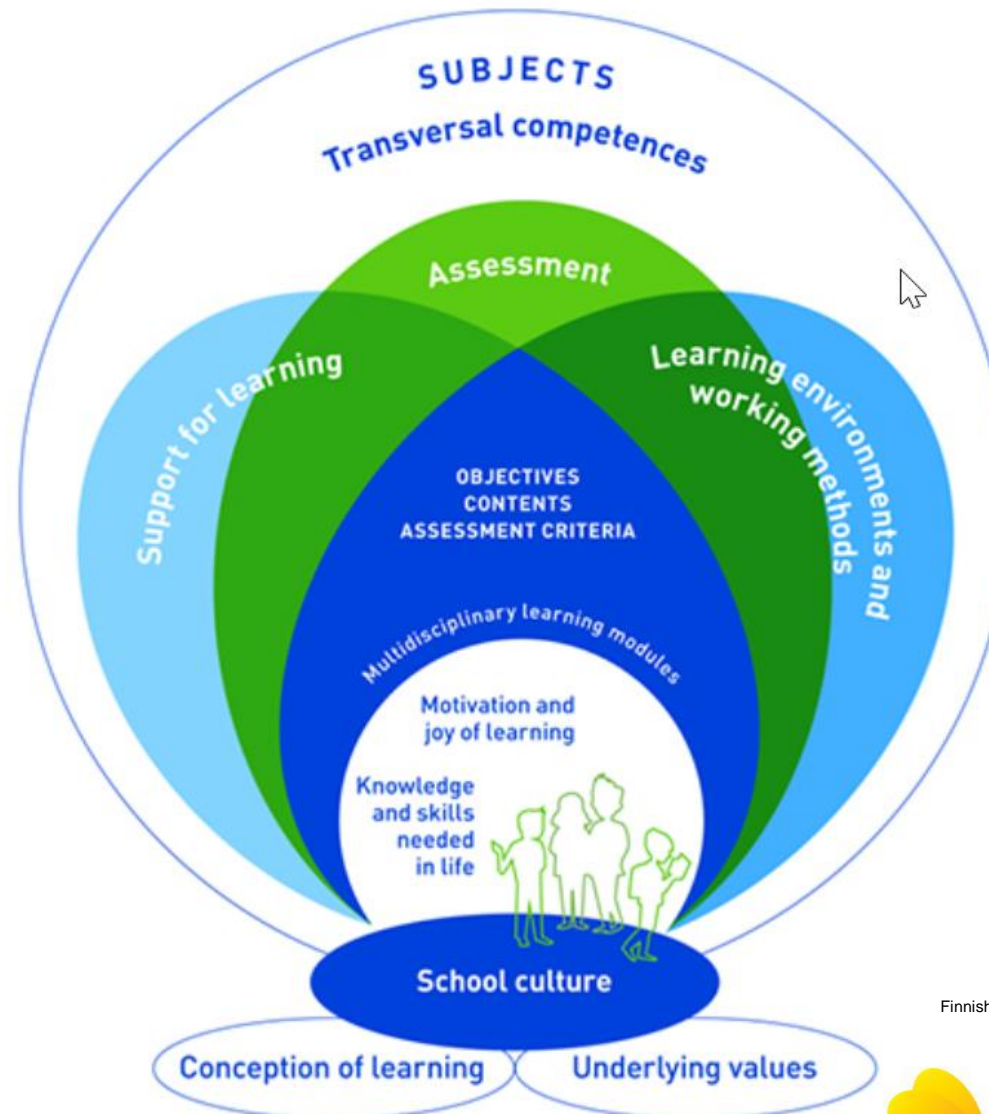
SUBJECTS
Transversal competences

Assessment

Support for learning

Learning environments and working methods

OBJECTIVES
CONTENTS
ASSESSMENT CRITERIA

Multidisciplinary learning modules

Motivation and joy of learning

Knowledge and skills needed in life

School culture

Finnish

Conception of learning

Underlying values